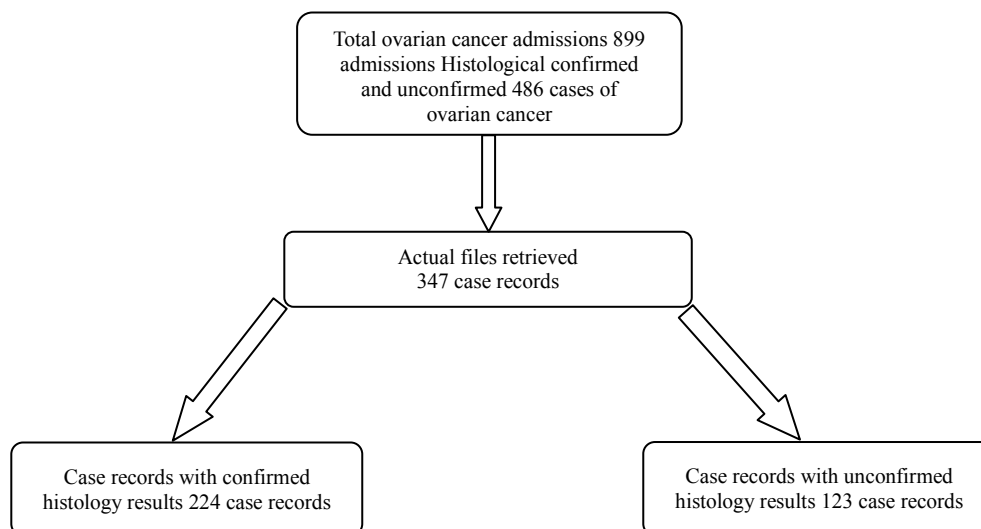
Total ovarian cancer admissions 899 admissions Histological confirmed and unconfirmed 486 cases of ovarian cancer

Actual files retrieved 347 case records

Case records with confirmed histology results 224 case records

Case records with unconfirmed histology results 123 case records